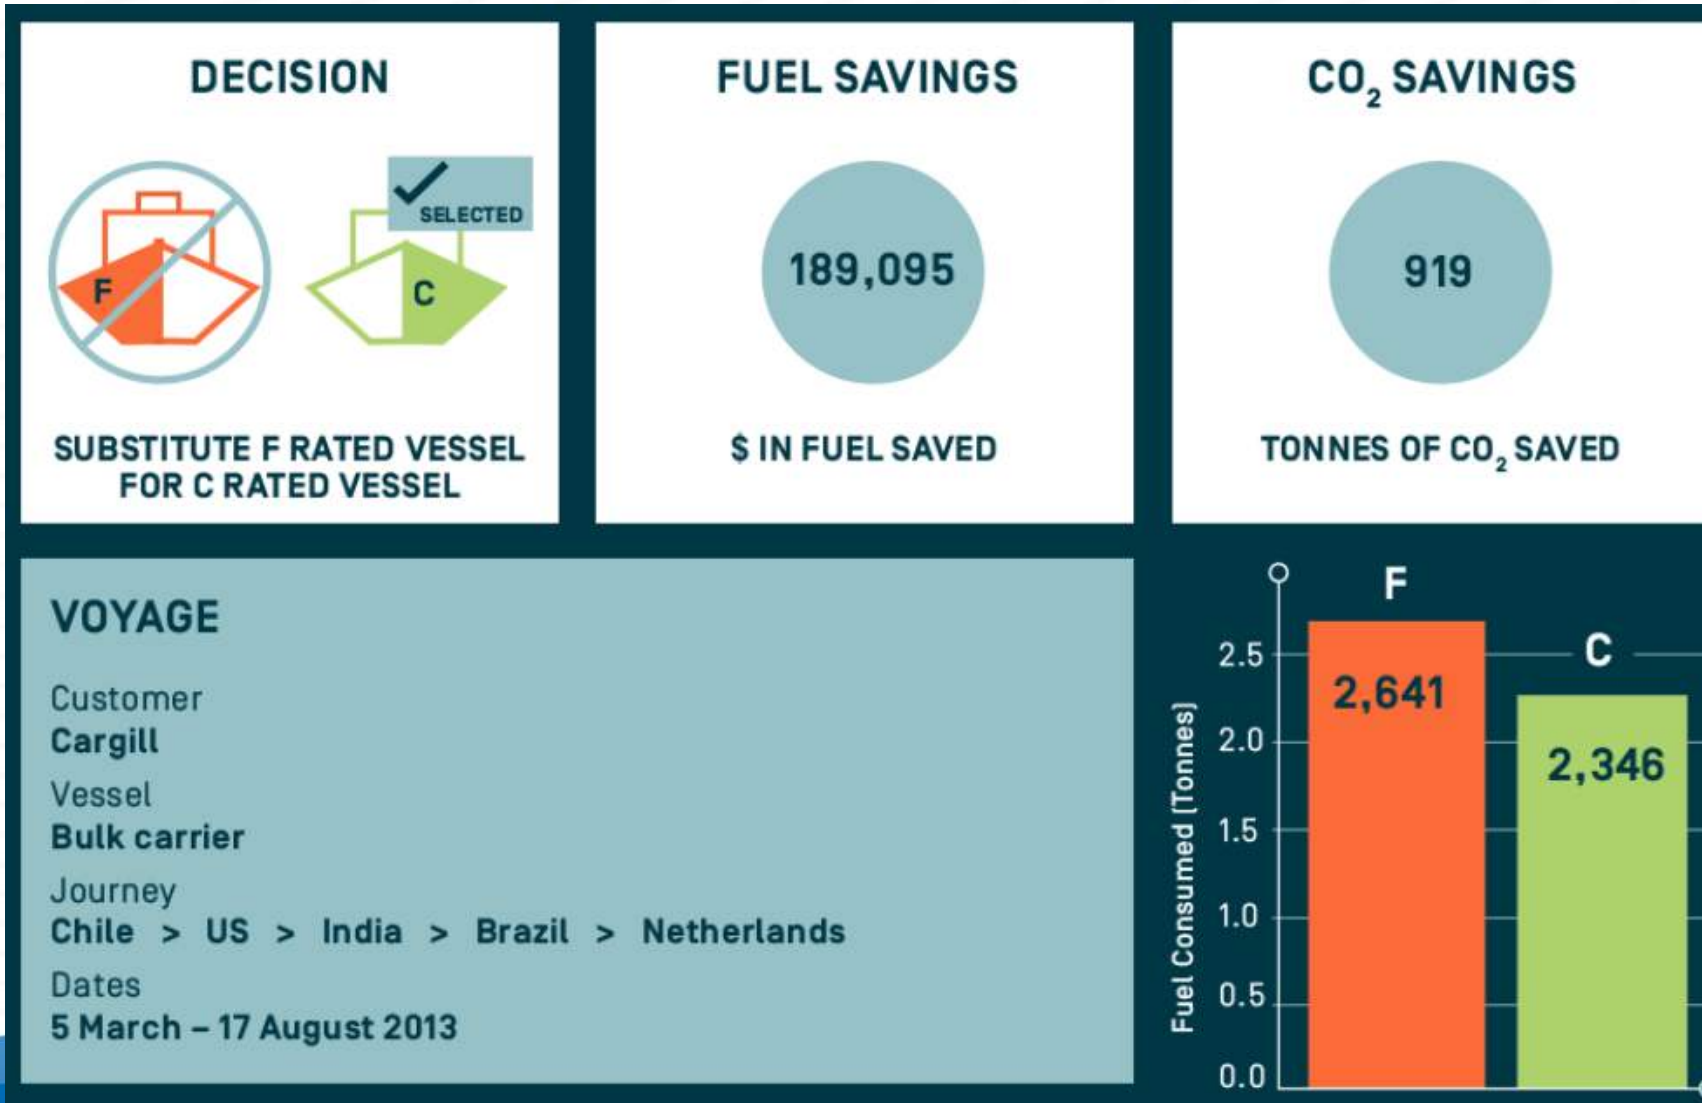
DECISION

SELECTED

F

C

SUBSTITUTE F RATED VESSEL FOR C RATED VESSEL

FUEL SAVINGS

189,095

$ IN FUEL SAVED

$CO_2$ SAVINGS

919

TONNES OF $CO_2$ SAVED

VOYAGE

Customer
Cargill

Vessel
Bulk carrier

Journey
Chile > US > India > Brazil > Netherlands

Dates
5 March – 17 August 2013

Fuel Consumed (Tonnes)

2.5
2.0
1.5
1.0
0.5
0.0

F
2,641

C
2,346